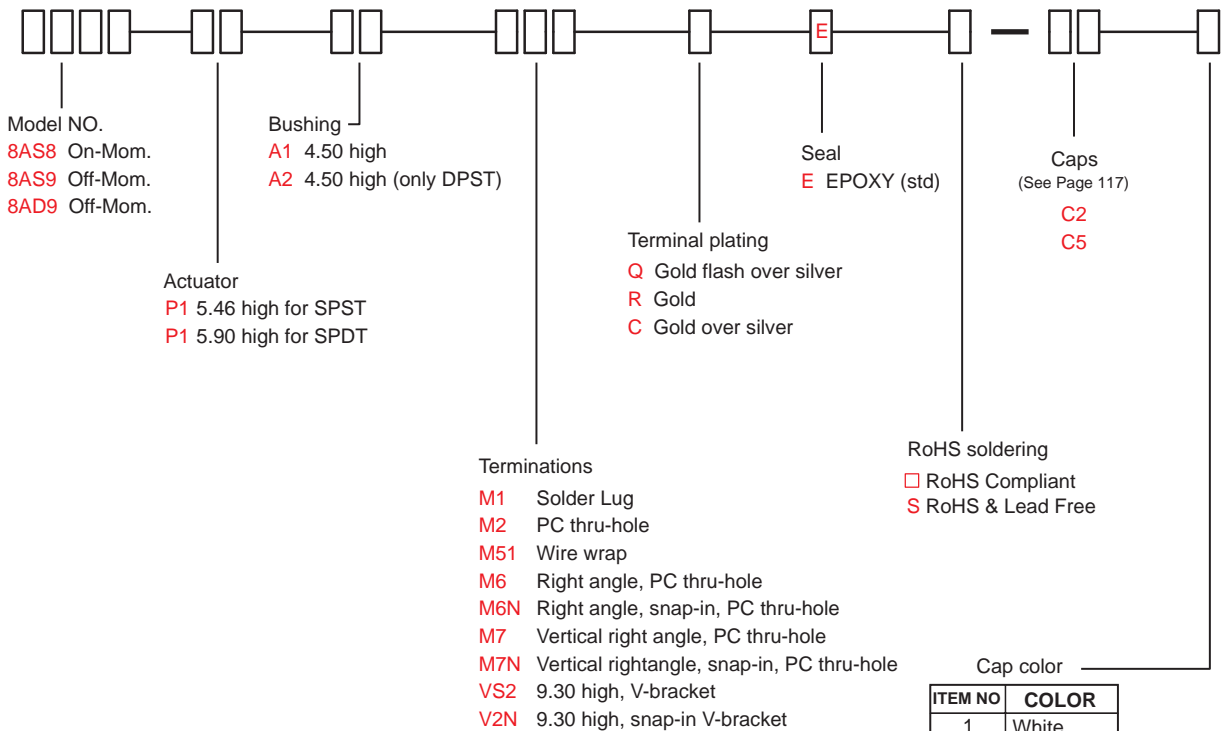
E

Model NO.
8AS8 On-Mom.
8AS9 Off-Mom.
8AD9 Off-Mom.

Bushing
A1 4.50 high
A2 4.50 high (only DPST)

Actuator
P1 5.46 high for SPST
P1 5.90 high for SPDT

Terminations
M1 Solder Lug
M2 PC thru-hole
M51 Wire wrap
M6 Right angle, PC thru-hole
M6N Right angle, snap-in, PC thru-hole
M7 Vertical right angle, PC thru-hole
M7N Vertical rightangle, snap-in, PC thru-hole
VS2 9.30 high, V-bracket
V2N 9.30 high, snap-in V-bracket

Terminal plating
Q Gold flash over silver
R Gold
C Gold over silver

Seal
E EPOXY (std)

RoHS soldering
☐ RoHS Compliant
S RoHS & Lead Free

Caps
(See Page 117)
C2
C5

Cap color

| ITEM NO | COLOR |
|---|---|
| 1 | White |